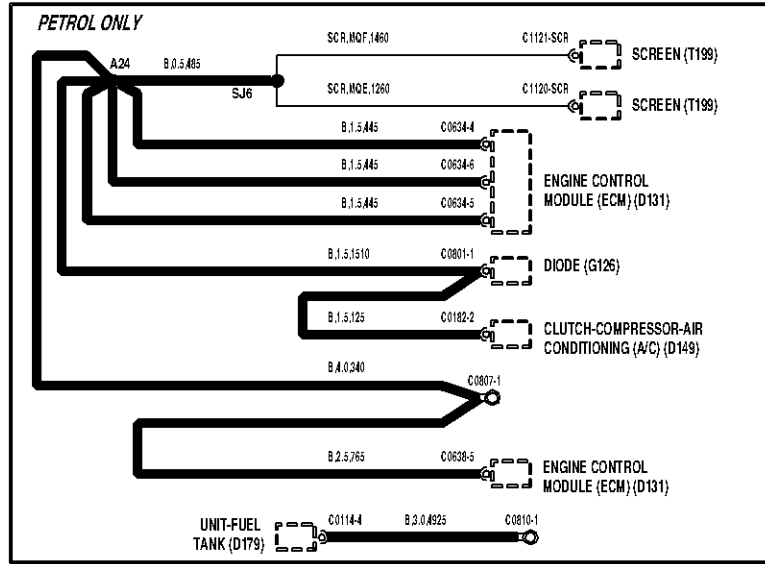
PETROL ONLY

A24

B,0.5,485

SCR,MQF,1460

C1121-SCR

SCREEN (T199)

SJ6

SCR,MQE,1260

C1120-SCR

SCREEN (T199)

B,1.5,445

C0634-4

B,1.5,445

C0634-6

ENGINE CONTROL MODULE (ECM) (D131)

B,1.5,445

C0634-5

B,1.5,1510

C0801-1

DIODE (G126)

B,1.5,125

C0182-2

CLUTCH-COMPRESSOR-AIR CONDITIONING (A/C) (D149)

B,4.0,340

C0807-1

B,2.5,765

C0638-5

ENGINE CONTROL MODULE (ECM) (D131)

UNIT-FUEL TANK (D179)

C0114-4

B,3.0,4925

C0810-1